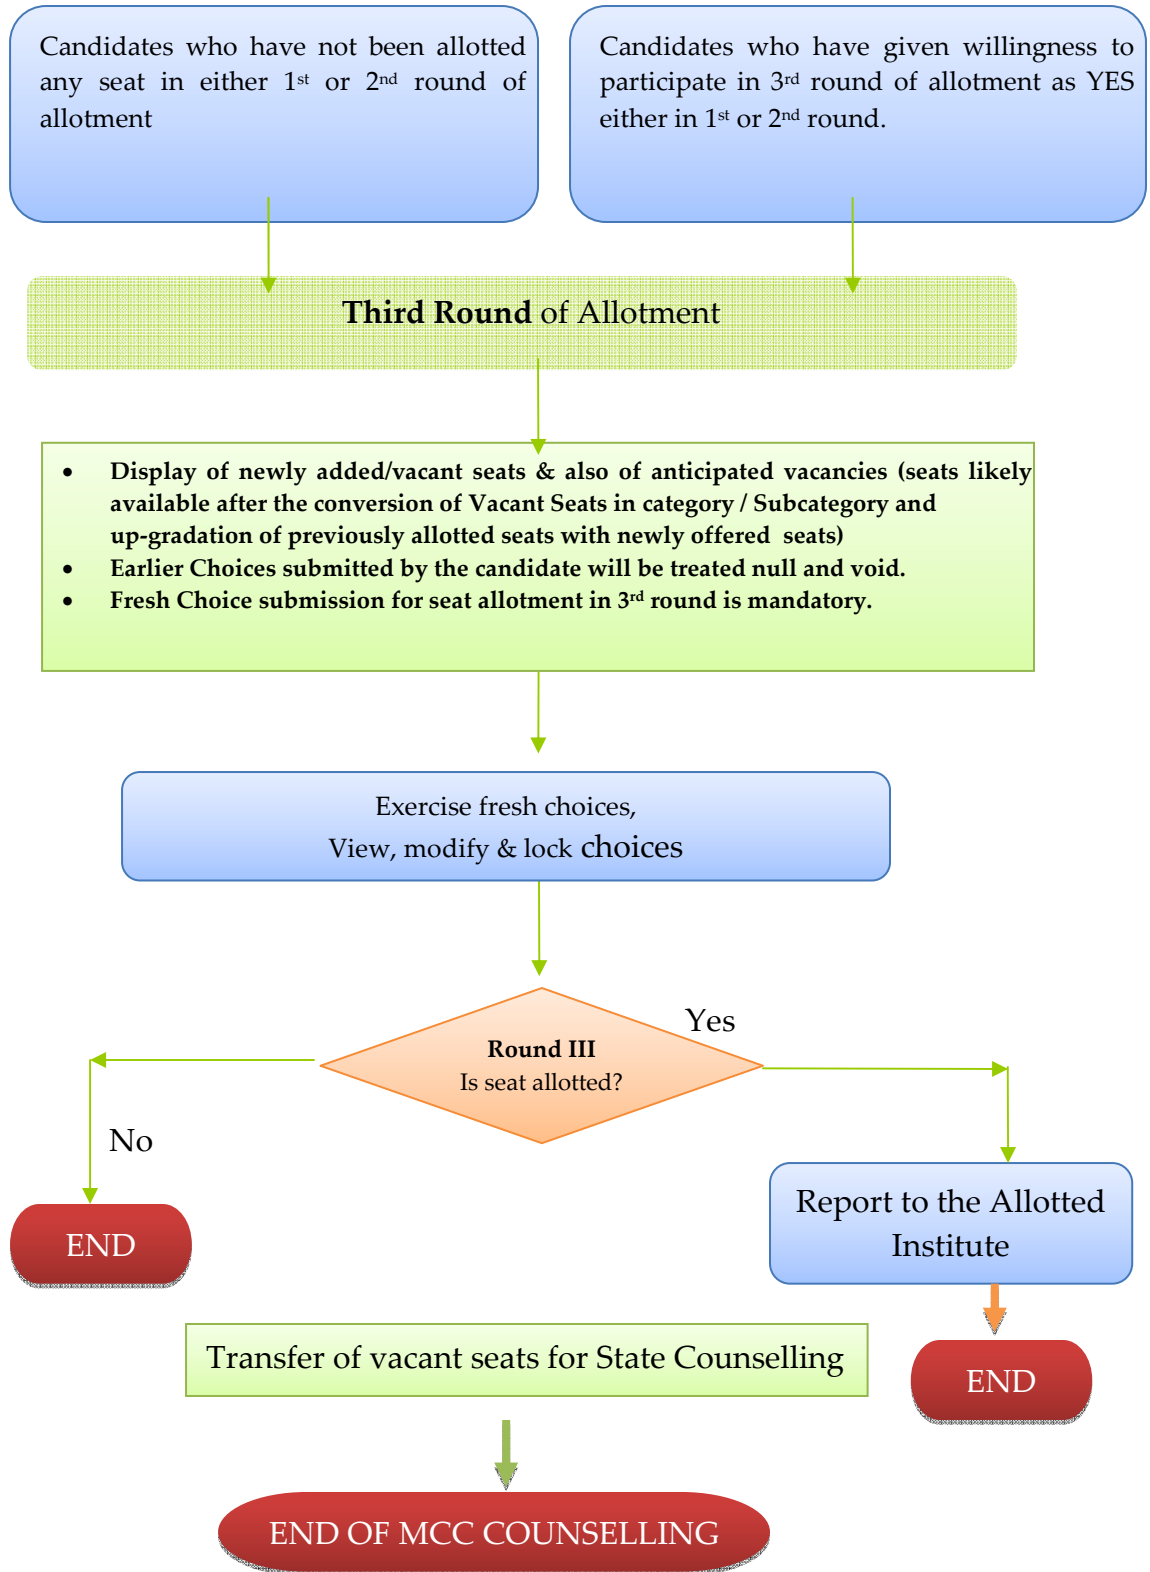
Candidates who have not been allotted any seat in either 1$^{st}$ or 2$^{nd}$ round of allotment

Candidates who have given willingness to participate in 3$^{rd}$ round of allotment as YES either in 1$^{st}$ or 2$^{nd}$ round.

**Third Round** of Allotment

- **Display of newly added/vacant seats & also of anticipated vacancies (seats likely available after the conversion of Vacant Seats in category / Subcategory and up-gradation of previously allotted seats with newly offered seats)**
- **Earlier Choices submitted by the candidate will be treated null and void.**
- **Fresh Choice submission for seat allotment in 3$^{rd}$ round is mandatory.**

Exercise fresh choices,
View, modify & lock choices

**Round III**
Is seat allotted?

Yes

No

END

Report to the Allotted Institute

Transfer of vacant seats for State Counselling

END

END OF MCC COUNSELLING